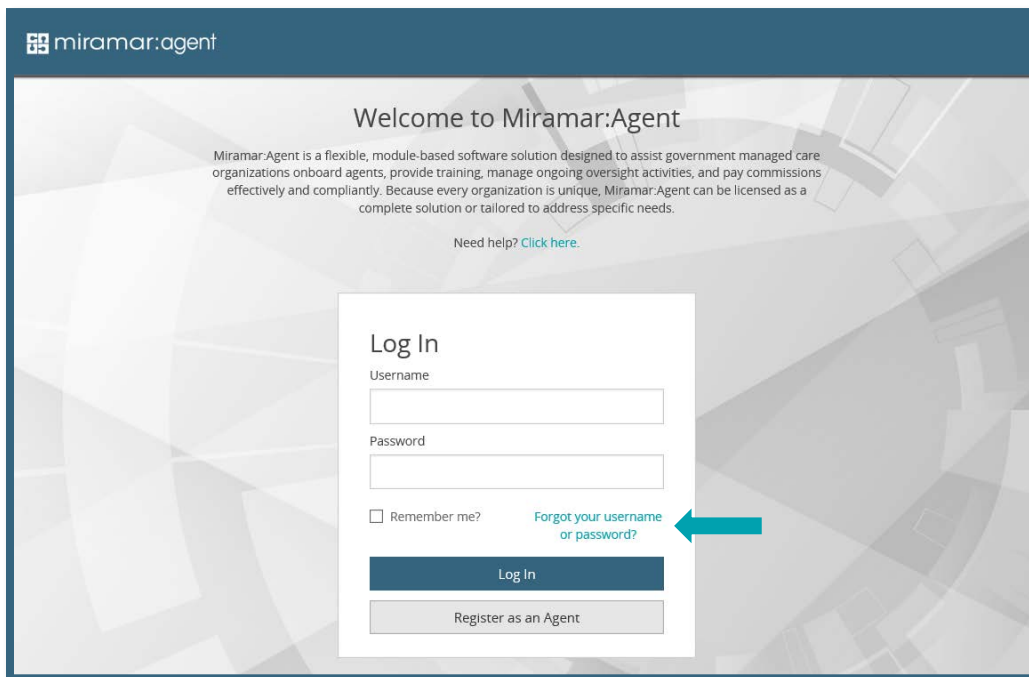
miramar:agent

Welcome to Miramar:Agent

Miramar:Agent is a flexible, module-based software solution designed to assist government managed care organizations onboard agents, provide training, manage ongoing oversight activities, and pay commissions effectively and compliantly. Because every organization is unique, Miramar:Agent can be licensed as a complete solution or tailored to address specific needs.

Need help? Click here.

Log In

Username

Password

Remember me?

Forgot your username or password?

Log In

Register as an Agent